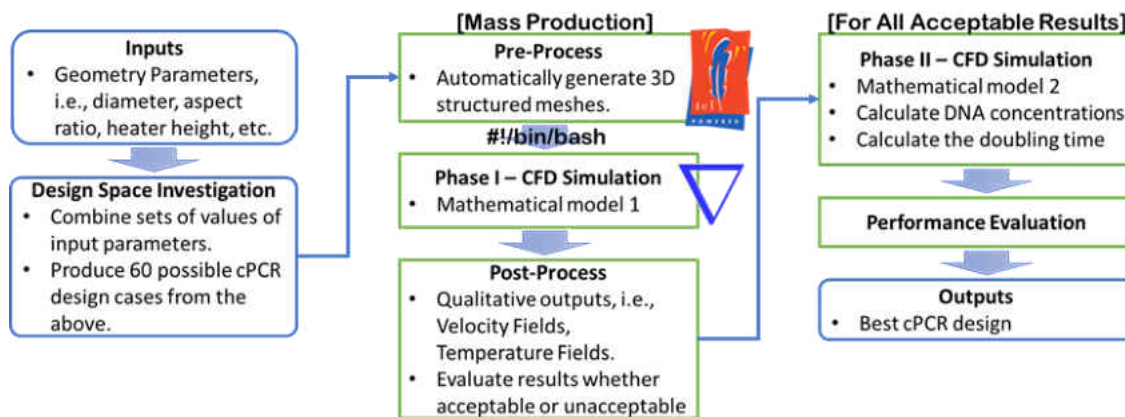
Inputs
- Geometry Parameters, i.e., diameter, aspect ratio, heater height, etc.

Design Space Investigation
- Combine sets of values of input parameters.
- Produce 60 possible cPCR design cases from the above.

[Mass Production]

Pre-Process
- Automatically generate 3D structured meshes.

#!/bin/bash

Phase I – CFD Simulation
- Mathematical model 1

Post-Process
- Qualitative outputs, i.e., Velocity Fields, Temperature Fields.
- Evaluate results whether acceptable or unacceptable

[For All Acceptable Results]

Phase II – CFD Simulation
- Mathematical model 2
- Calculate DNA concentrations
- Calculate the doubling time

Performance Evaluation

Outputs
- Best cPCR design